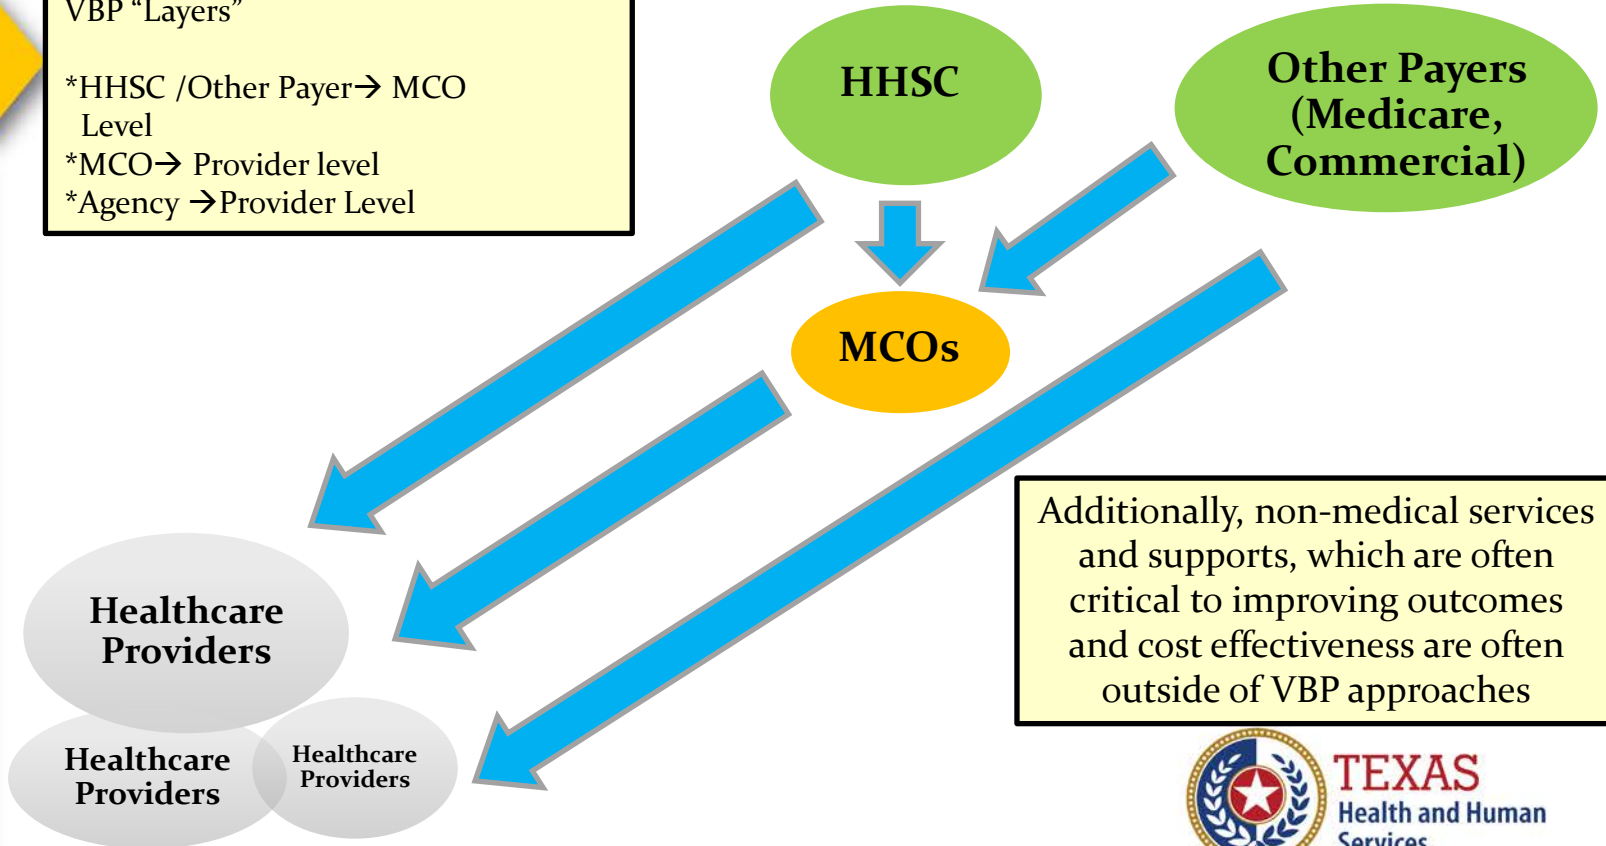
VBP "Layers"

*HHSC /Other Payer→ MCO Level
*MCO→ Provider level
*Agency →Provider Level

HHSC

Other Payers (Medicare, Commercial)

MCOs

Healthcare Providers

Healthcare Providers

Healthcare Providers

Additionally, non-medical services and supports, which are often critical to improving outcomes and cost effectiveness are often outside of VBP approaches

TEXAS
Health and Human Services